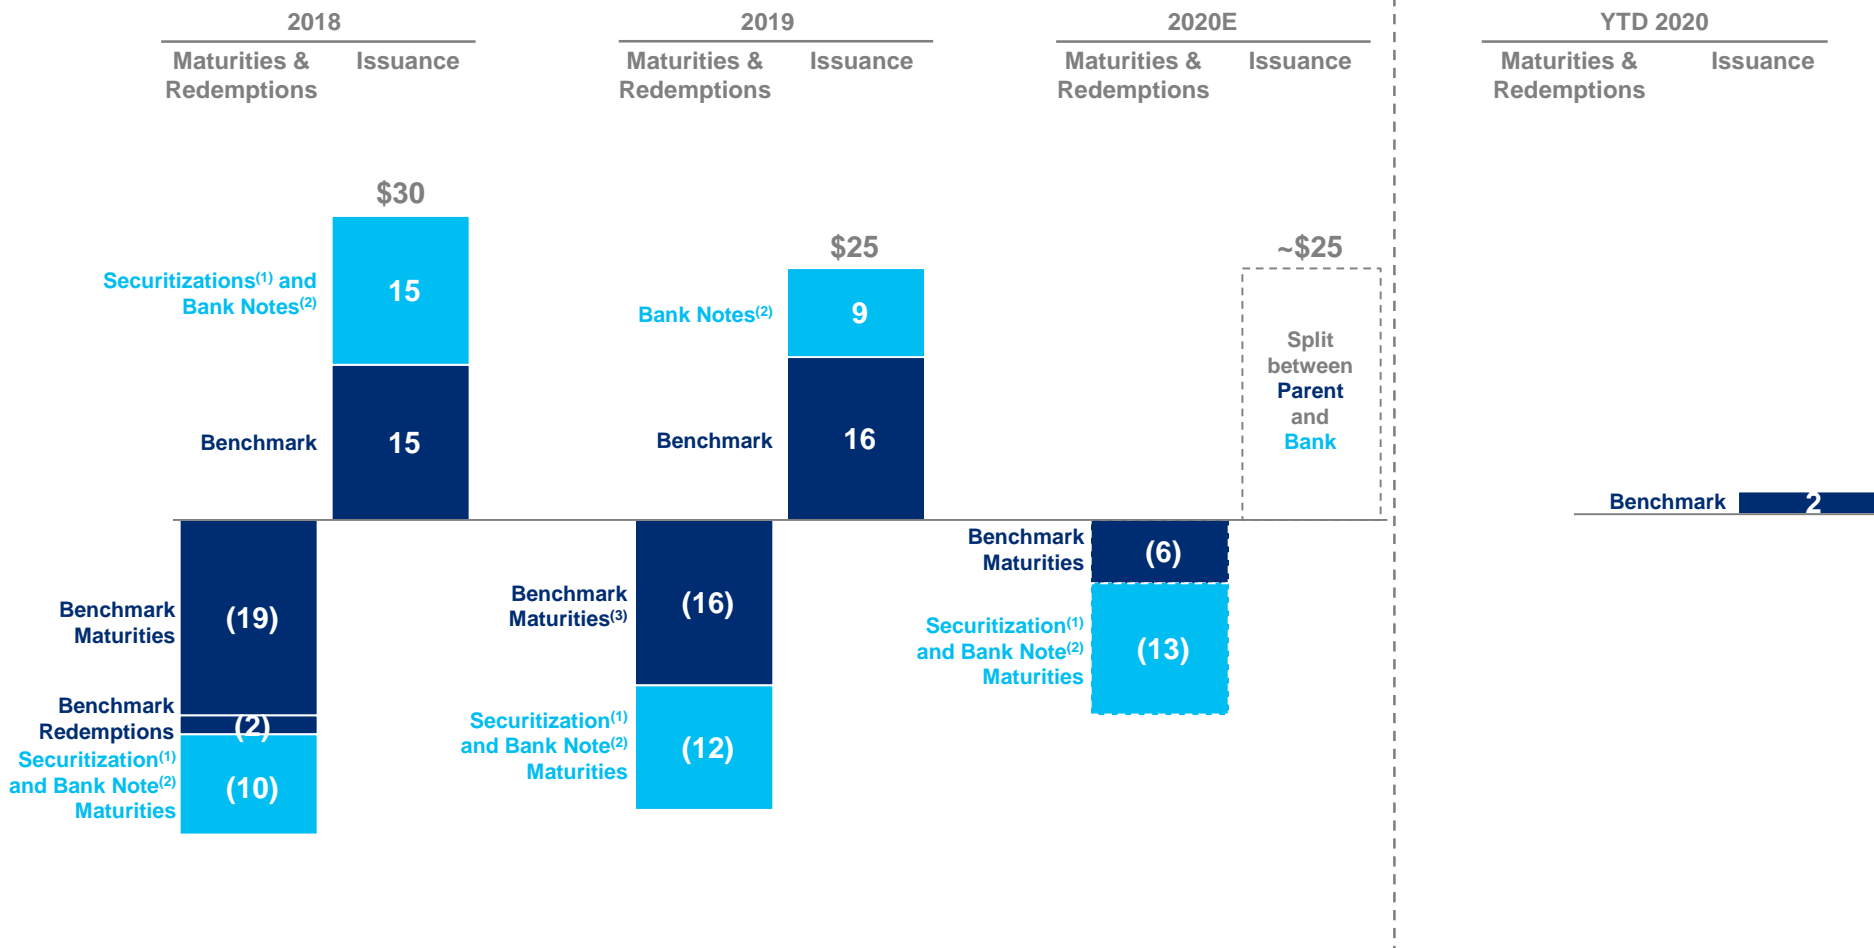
2018

Maturities & Redemptions | Issuance

$30

Securitizations$^{(1)}$ and Bank Notes$^{(2)}$ 15

Benchmark 15

Benchmark Maturities (19)

Benchmark Redemptions (2)

Securitization$^{(1)}$ and Bank Note$^{(2)}$ Maturities (10)

2019

Maturities & Redemptions | Issuance

$25

Bank Notes$^{(2)}$ 9

Benchmark 16

Benchmark Maturities$^{(3)}$ (16)

Securitization$^{(1)}$ and Bank Note$^{(2)}$ Maturities (12)

2020E

Maturities & Redemptions | Issuance

~$25

Split between Parent and Bank

Benchmark Maturities (6)

Securitization$^{(1)}$ and Bank Note$^{(2)}$ Maturities (13)

YTD 2020

Maturities & Redemptions | Issuance

Benchmark 2